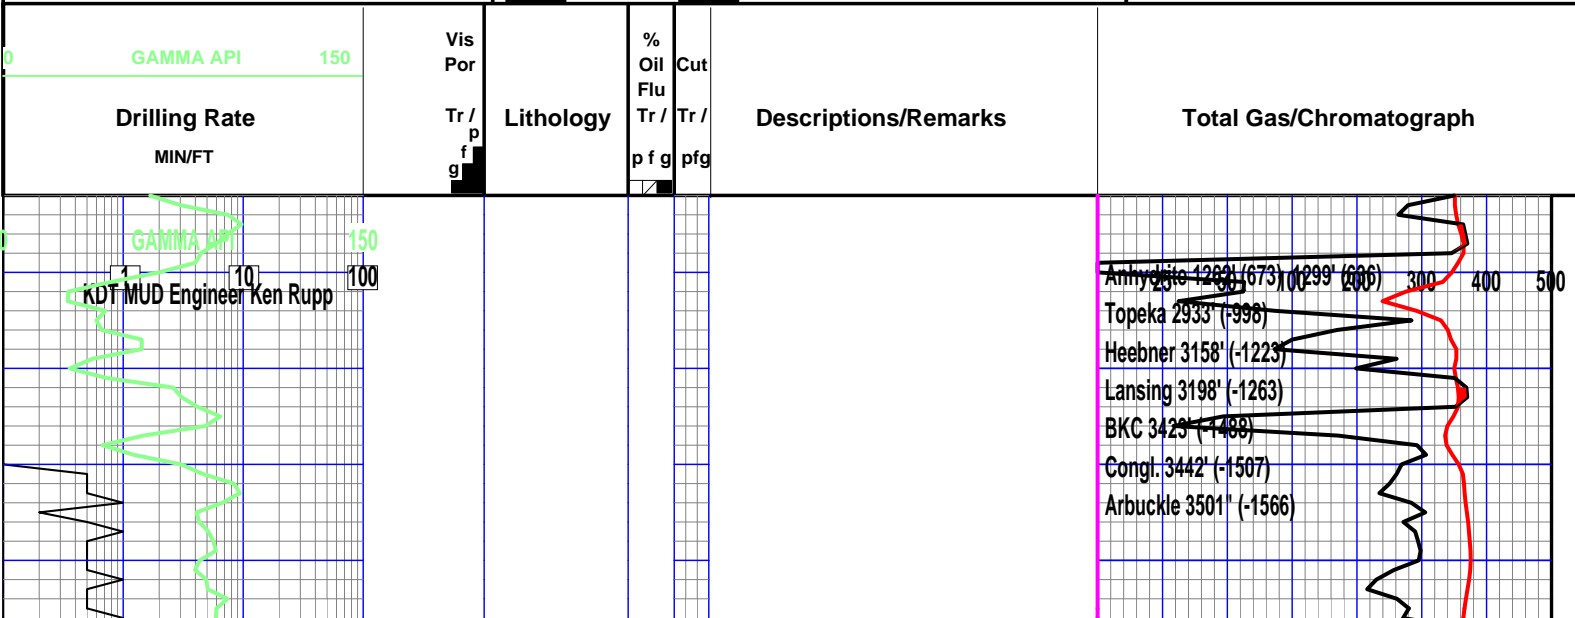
0 GAMMA API 150

Drilling Rate

MIN/FT

Vis Por

Tr / p f g

Lithology

% Oil Flu Tr / p f g

Cut Tr / pfg

Descriptions/Remarks

Total Gas/Chromatograph

0 GAMMA API 150

1 10 100

KDT MUD Engineer Ken Rupp

Anhydrite 1283' (673) 1299' (686)

25 50 100 200 300 400 500

Topeka 2933' (-998)

Heebner 3158' (-1223)

Lansing 3198' (-1263)

BKC 3423' (-1488)

Congl. 3442' (-1507)

Arbuckle 3501" (-1566)